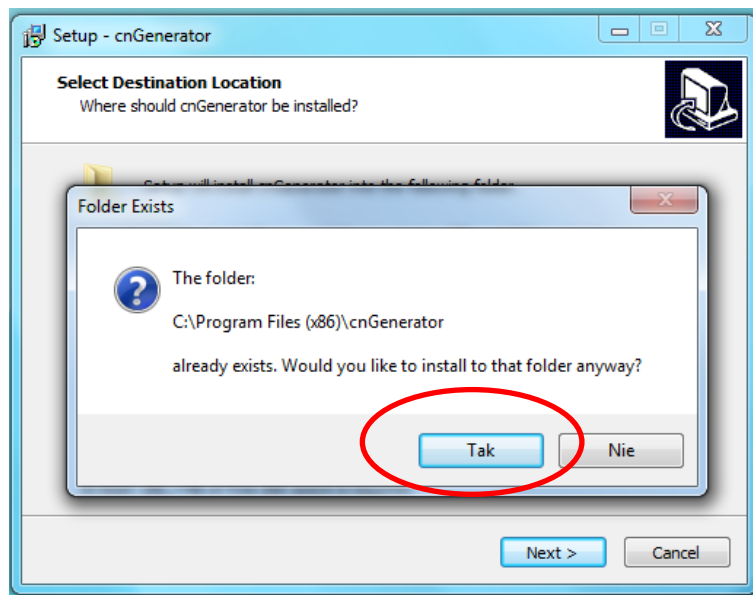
Setup - cnGenerator

Select Destination Location
Where should cnGenerator be installed?

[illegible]

Folder Exists

The folder:

C:\Program Files (x86)\cnGenerator

already exists. Would you like to install to that folder anyway?

Tak Nie

Next > Cancel